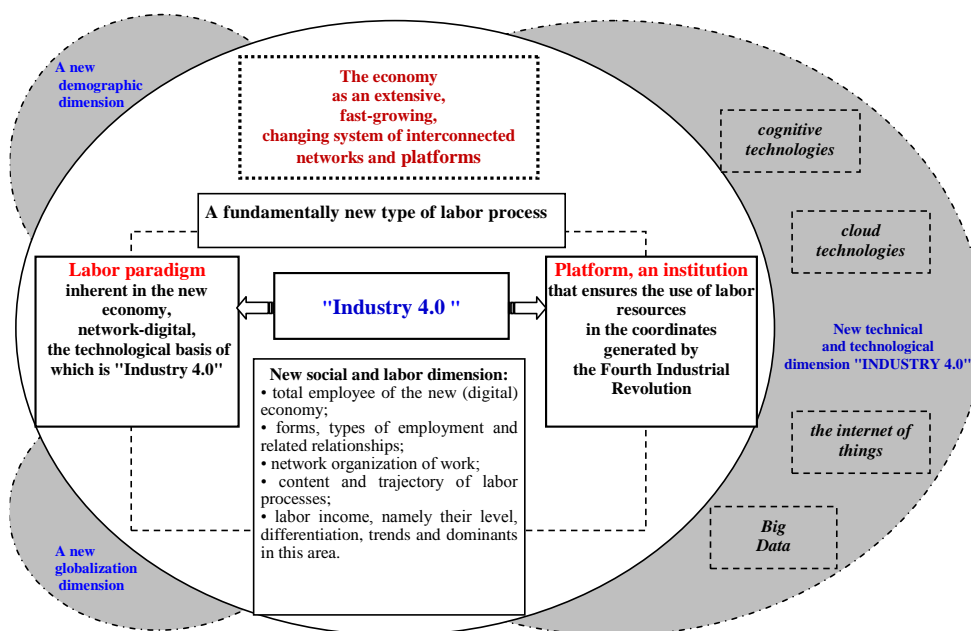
A new demographic dimension

The economy as an extensive, fast-growing, changing system of interconnected networks and platforms

A fundamentally new type of labor process

Labor paradigm inherent in the new economy, network-digital, the technological basis of which is "Industry 4.0"

"Industry 4.0 "

Platform, an institution that ensures the use of labor resources in the coordinates generated by the Fourth Industrial Revolution

New social and labor dimension:
• total employee of the new (digital) economy;
• forms, types of employment and related relationships;
• network organization of work;
• content and trajectory of labor processes;
• labor income, namely their level, differentiation, trends and dominants in this area.

cognitive technologies

cloud technologies

New technical and technological dimension "INDUSTRY 4.0"

the internet of things

Big Data

A new globalization dimension